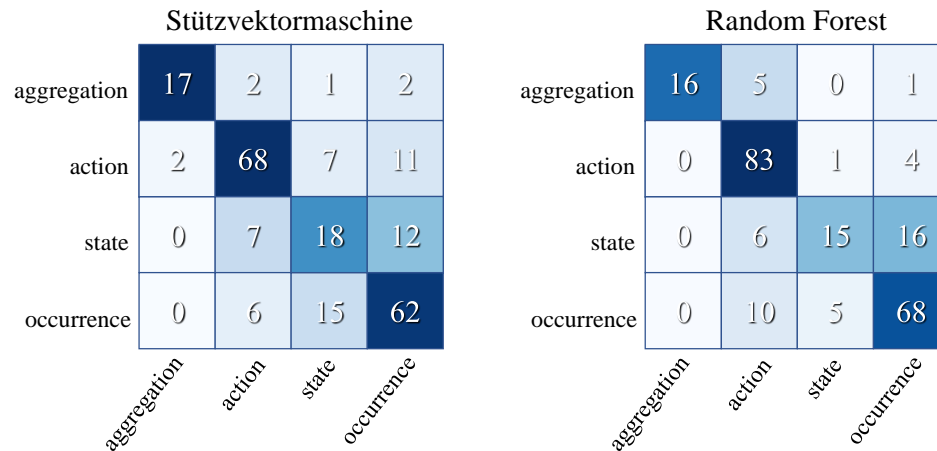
Stützvektormaschine

| | aggregation | action | state | occurrence |
|---|---|---|---|---|
| aggregation | 17 | 2 | 1 | 2 |
| action | 2 | 68 | 7 | 11 |
| state | 0 | 7 | 18 | 12 |
| occurrence | 0 | 6 | 15 | 62 |

Random Forest

| | aggregation | action | state | occurrence |
|---|---|---|---|---|
| aggregation | 16 | 5 | 0 | 1 |
| action | 0 | 83 | 1 | 4 |
| state | 0 | 6 | 15 | 16 |
| occurrence | 0 | 10 | 5 | 68 |